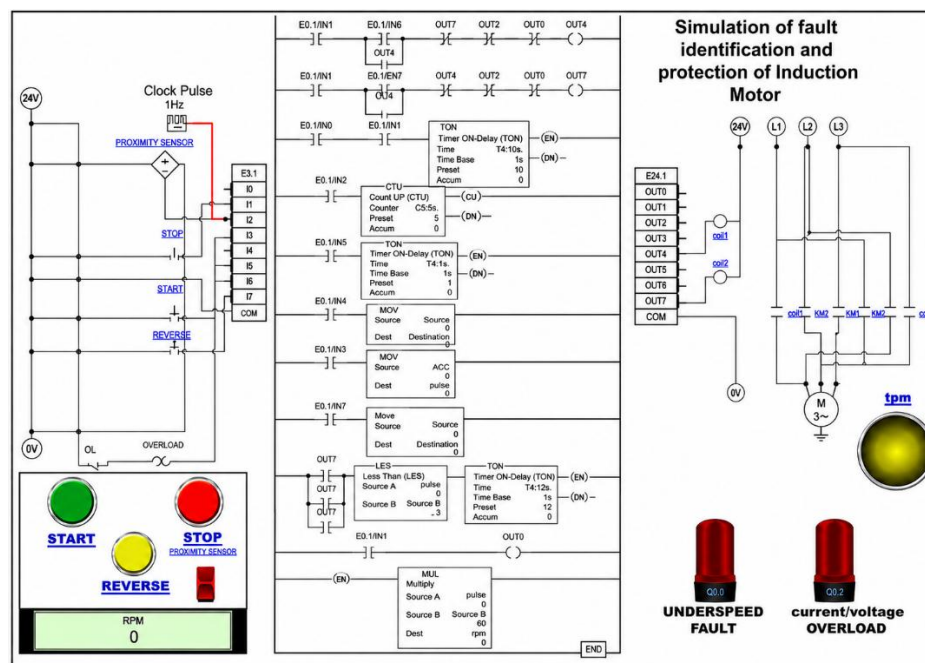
Simulation of fault identification and protection of Induction Motor

24V

Clock Pulse
1Hz

PROXIMITY SENSOR

E3.1
I0
I1
I2
I3
I4
I5
I6
I7
COM

STOP

START

REVERSE

0V

OL

OVERLOAD

START

STOP
PROXIMITY SENSOR

REVERSE

RPM
0

E0.1/IN1 E0.1/IN6 OUT7 OUT2 OUT0 OUT4
OUT4

E0.1/IN1 E0.1/EN7 OUT4 OUT2 OUT0 OUT7
OUT4

E0.1/IN0 E0.1/IN1
TON
Timer ON-Delay (TON)
Time T4:10s.
Time Base 1s
Preset 10
Accum 0
(EN)
(DN)

E0.1/IN2
CTU
Count UP (CTU)
Counter C5:5s.
Preset 5
Accum 0
(CU)
(DN)

E0.1/IN5
TON
Timer ON-Delay (TON)
Time T4:1s.
Time Base 1s
Preset 1
Accum 0
(EN)
(DN)

E0.1/IN4
MOV
Source Source 0
Dest Destination 0

E0.1/IN3
MOV
Source ACC 0
Dest pulse 0

E0.1/IN7
Move
Source Source 0
Dest Destination 0

OUT7
OUT7
OUT7
LES
Less Than (LES)
Source A pulse 0
Source B Source B 3
TON
Timer ON-Delay (TON)
Time T4:12s.
Time Base 1s
Preset 12
Accum 0
(EN)
(DN)

E0.1/IN1 OUT0

(EN)
MUL
Multiply
Source A pulse 0
Source B Source B 60
Dest rpm 0

END

E24.1
OUT0
OUT1
OUT2
OUT3
OUT4
OUT5
OUT6
OUT7
COM

coil1
coil2

0V

24V L1 L2 L3

coil1 KM2 KM1 KM2 co

M
3~

tpm

Q0.0
UNDERSPEED FAULT

Q0.2
current/voltage OVERLOAD